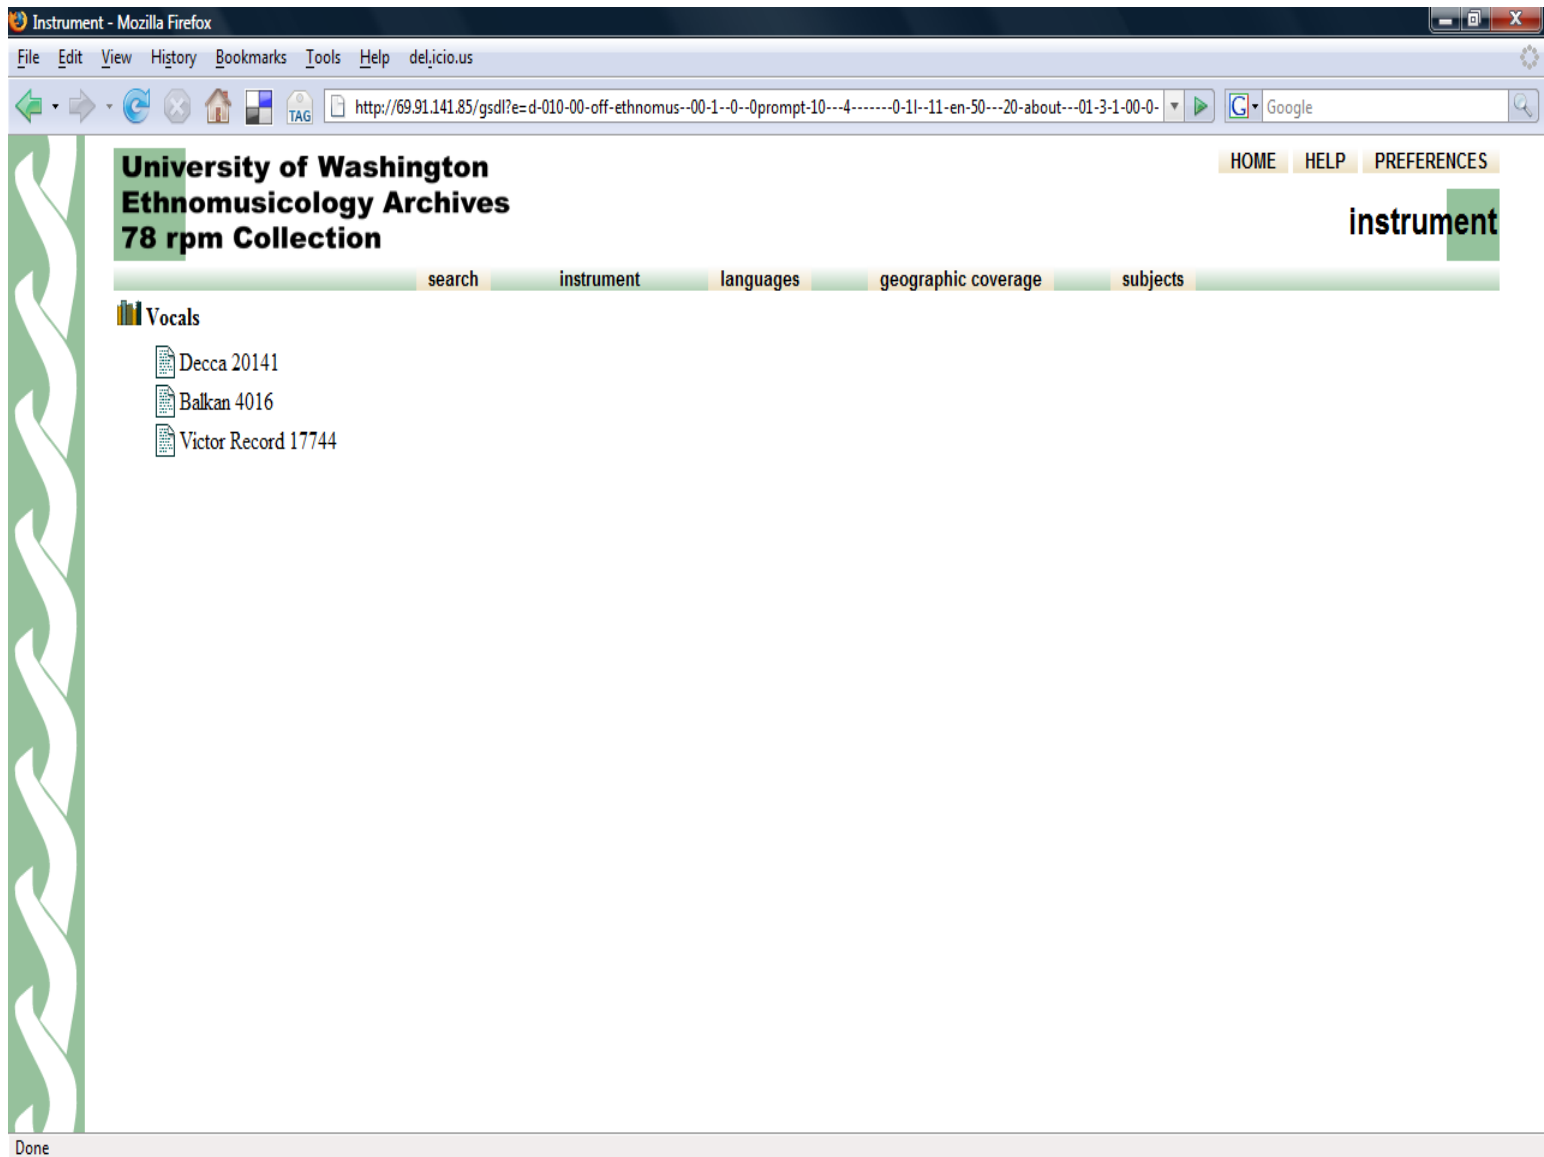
Instrument - Mozilla Firefox

File Edit View History Bookmarks Tools Help del.icio.us

TAG http://69.91.141.85/gsdl?e=d-010-00-off-ethnomus--00-1--0--0prompt-10---4-------0-1l--11-en-50---20-about---01-3-1-00-0-

Google

University of Washington
Ethnomusicology Archives
78 rpm Collection

HOME HELP PREFERENCES

instrument

search instrument languages geographic coverage subjects

Vocals

Decca 20141

Balkan 4016

Victor Record 17744

Done